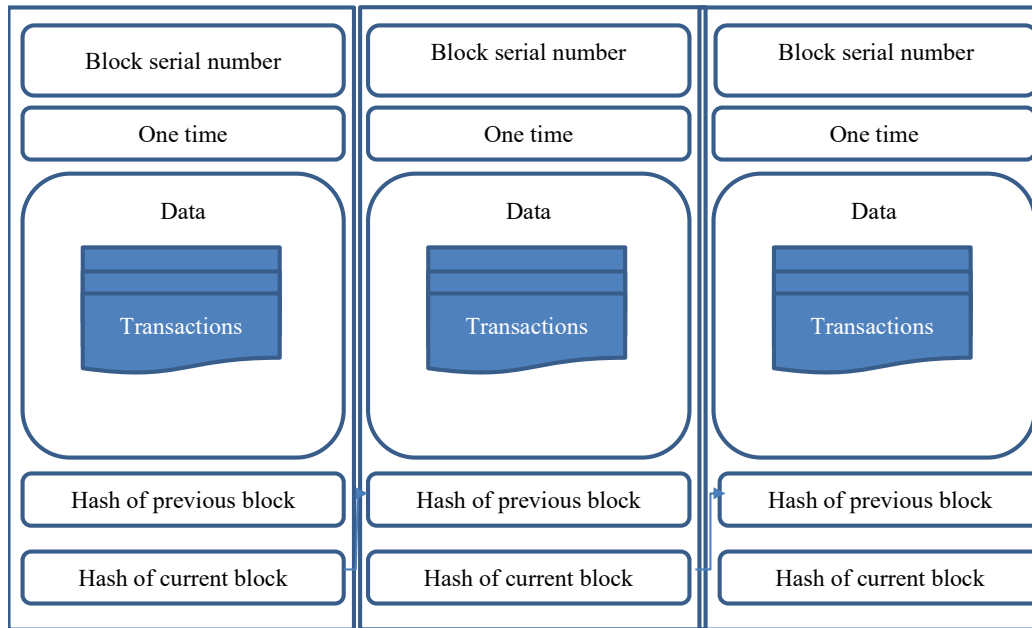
Block serial number

One time

Data

Transactions

Hash of previous block

Hash of current block

Block serial number

One time

Data

Transactions

Hash of previous block

Hash of current block

Block serial number

One time

Data

Transactions

Hash of previous block

Hash of current block